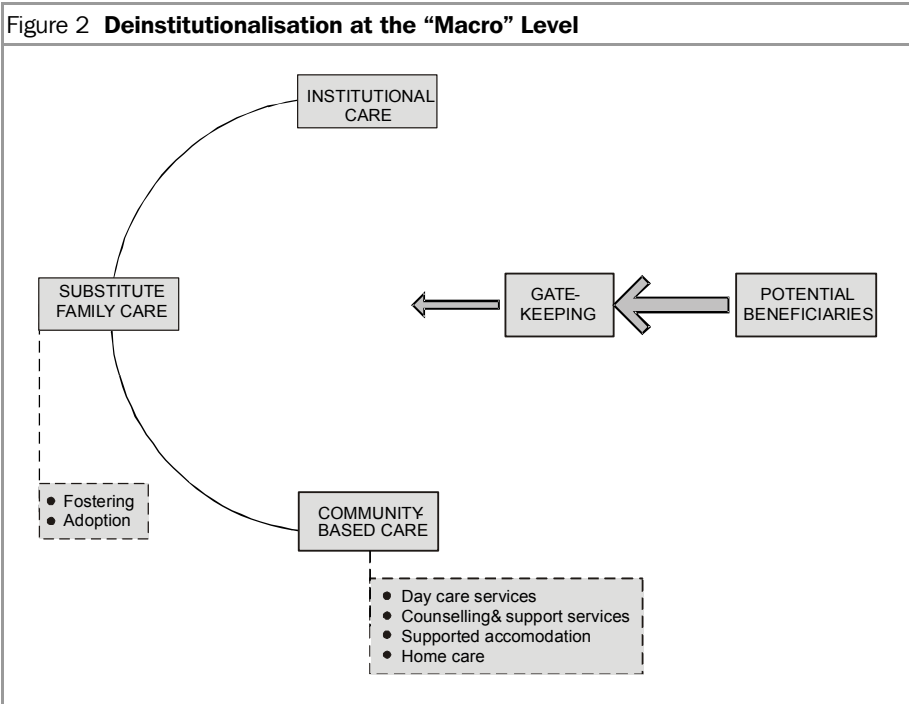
Figure 2 **Deinstitutionalisation at the "Macro" Level**

INSTITUTIONAL CARE

SUBSTITUTE FAMILY CARE

GATE-KEEPING

POTENTIAL BENEFICIARIES

- Fostering
- Adoption

COMMUNITY-BASED CARE

- Day care services
- Counselling& support services
- Supported accomodation
- Home care